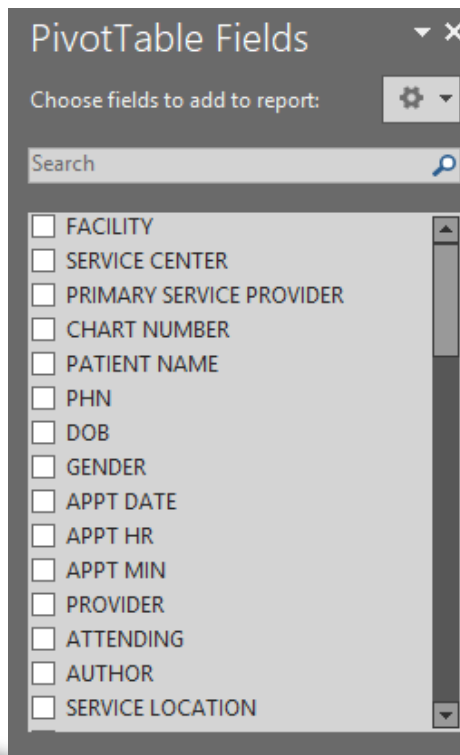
PivotTable Fields

Choose fields to add to report:

Search

FACILITY
SERVICE CENTER
PRIMARY SERVICE PROVIDER
CHART NUMBER
PATIENT NAME
PHN
DOB
GENDER
APPT DATE
APPT HR
APPT MIN
PROVIDER
ATTENDING
AUTHOR
SERVICE LOCATION